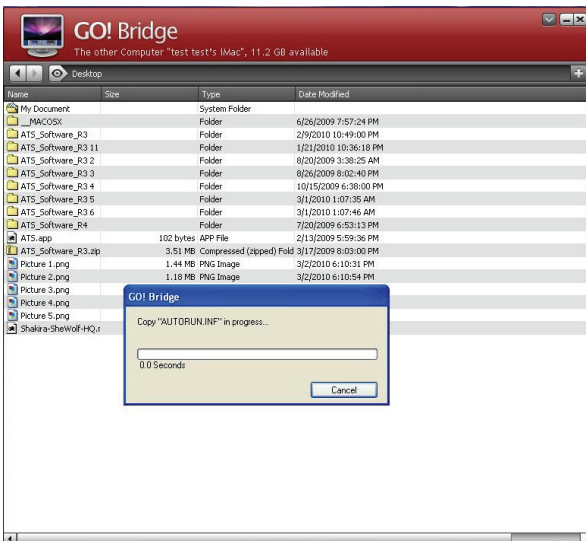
GO! Bridge
The other Computer "test test's iMac", 11.2 GB available

Desktop

| Name | Size | Type | Date Modified |
|---|---|---|---|
| My Document | | System Folder | |
| __MACOSX | | Folder | 6/26/2009 7:57:24 PM |
| ATS_Software_R3 | | Folder | 2/9/2010 10:49:00 PM |
| ATS_Software_R3 11 | | Folder | 1/21/2010 10:36:18 PM |
| ATS_Software_R3 2 | | Folder | 8/20/2009 3:38:25 AM |
| ATS_Software_R3 3 | | Folder | 8/26/2009 8:02:40 PM |
| ATS_Software_R3 4 | | Folder | 10/15/2009 6:38:00 PM |
| ATS_Software_R3 5 | | Folder | 3/1/2010 1:07:35 AM |
| ATS_Software_R3 6 | | Folder | 3/1/2010 1:07:46 AM |
| ATS_Software_R4 | | Folder | 7/20/2009 6:53:13 PM |
| ATS.app | 102 bytes | APP File | 2/13/2009 5:59:36 PM |
| ATS_Software_R3.zip | 3.51 MB | Compressed (zipped) Fold | 3/17/2009 8:03:00 PM |
| Picture 1.png | 1.44 MB | PNG Image | 3/2/2010 6:10:31 PM |
| Picture 2.png | 1.18 MB | PNG Image | 3/2/2010 6:10:54 PM |
| Picture 3.png | | | |
| Picture 4.png | | | |
| Picture 5.png | | | |
| Shakira-SheWolf-HQ.r | | | |

GO! Bridge
Copy "AUTORUN.INF" in progress...
0.0 Seconds
Cancel